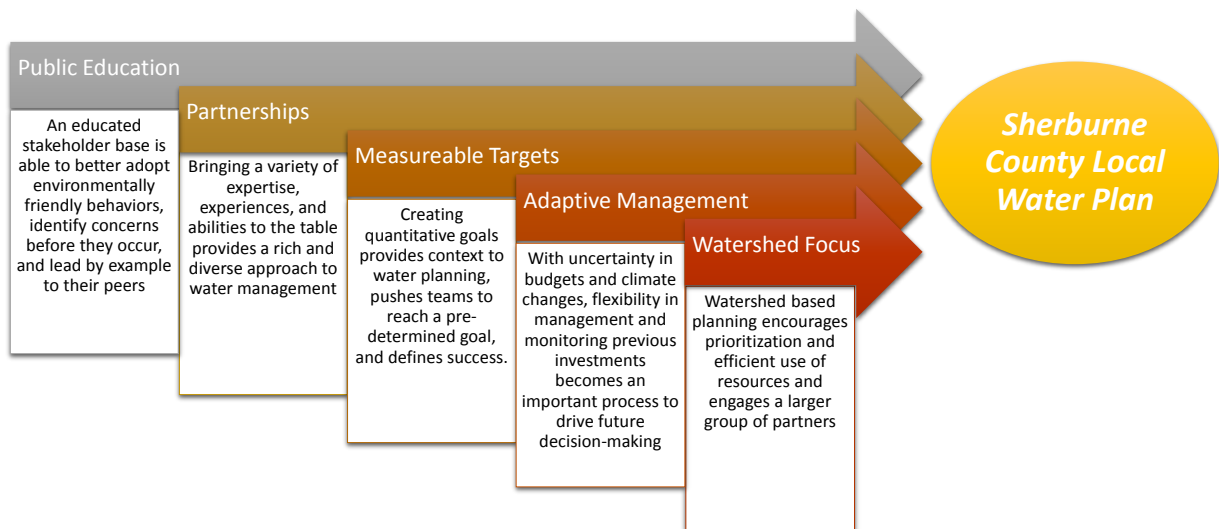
Public Education

An educated stakeholder base is able to better adopt environmentally friendly behaviors, identify concerns before they occur, and lead by example to their peers

Partnerships

Bringing a variety of expertise, experiences, and abilities to the table provides a rich and diverse approach to water management

Measureable Targets

Creating quantitative goals provides context to water planning, pushes teams to reach a pre-determined goal, and defines success.

Adaptive Management

With uncertainty in budgets and climate changes, flexibility in management and monitoring previous investments becomes an important process to drive future decision-making

Watershed Focus

Watershed based planning encourages prioritization and efficient use of resources and engages a larger group of partners

Sherburne County Local Water Plan